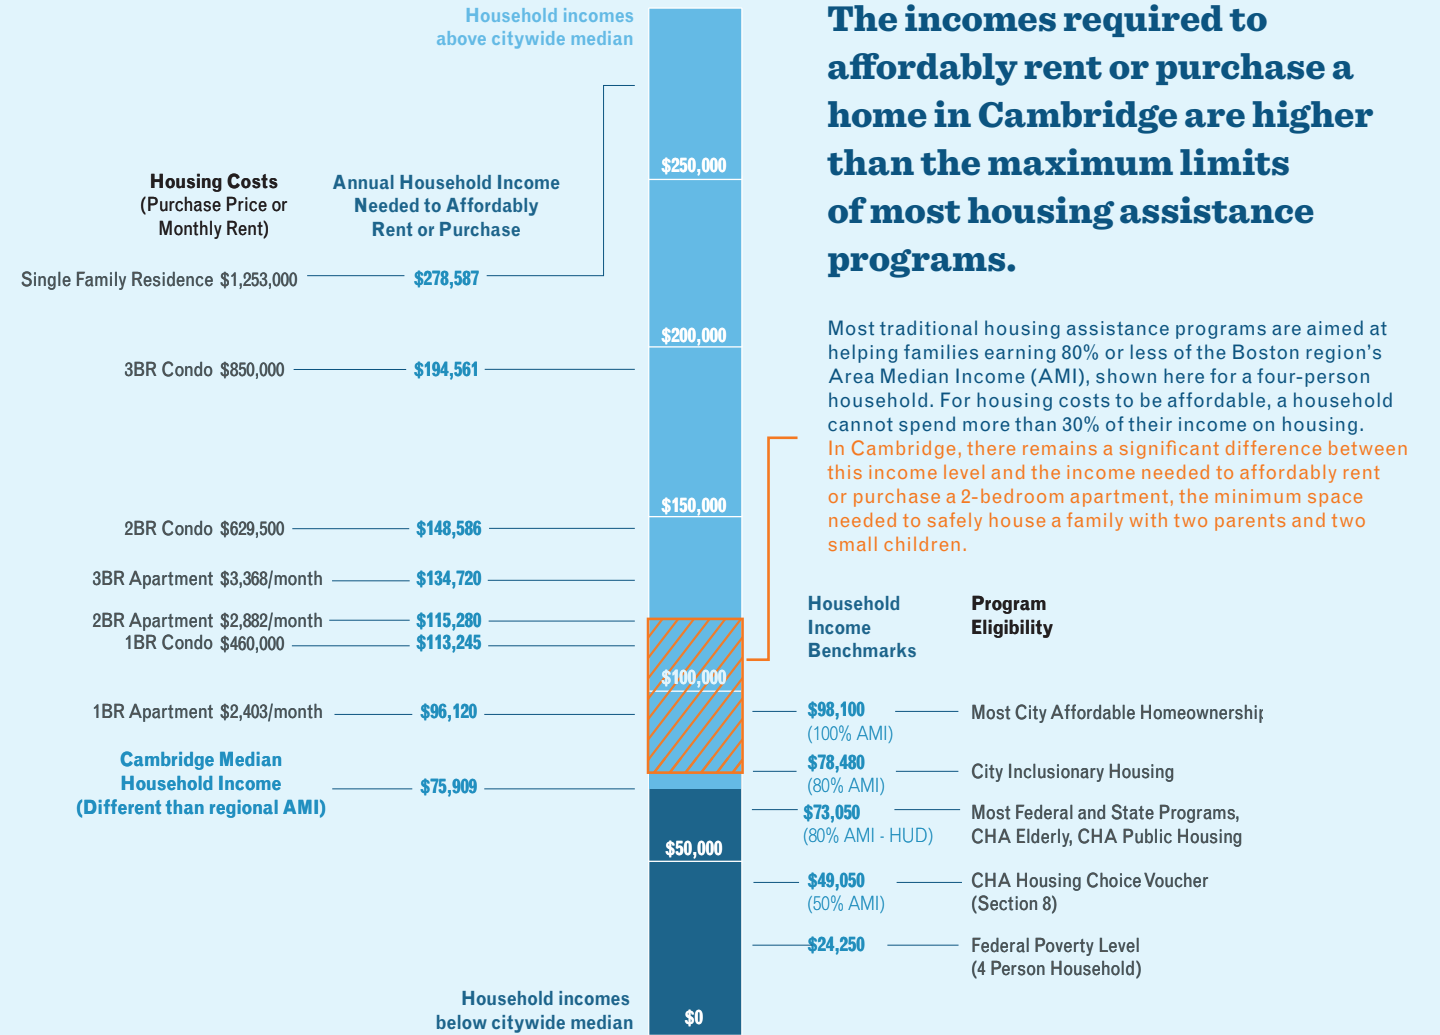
Household incomes above citywide median

The incomes required to affordably rent or purchase a home in Cambridge are higher than the maximum limits of most housing assistance programs.

Housing Costs
(Purchase Price or Monthly Rent)

Annual Household Income Needed to Affordably Rent or Purchase

$250,000

Single Family Residence $1,253,000 $278,587

$200,000

Most traditional housing assistance programs are aimed at helping families earning 80% or less of the Boston region's Area Median Income (AMI), shown here for a four-person household. For housing costs to be affordable, a household cannot spend more than 30% of their income on housing.
In Cambridge, there remains a significant difference between this income level and the income needed to affordably rent or purchase a 2-bedroom apartment, the minimum space needed to safely house a family with two parents and two small children.

3BR Condo $850,000 $194,561

$150,000

2BR Condo $629,500 $148,586

3BR Apartment $3,368/month $134,720

2BR Apartment $2,882/month $115,280
1BR Condo $460,000 $113,245

Household Income Benchmarks

Program Eligibility

$100,000

1BR Apartment $2,403/month $96,120

$98,100 (100% AMI) Most City Affordable Homeownershi

Cambridge Median Household Income (Different than regional AMI) $75,909

$78,480 (80% AMI) City Inclusionary Housing

$73,050 (80% AMI - HUD) Most Federal and State Programs, CHA Elderly, CHA Public Housing

$50,000

$49,050 (50% AMI) CHA Housing Choice Voucher (Section 8)

$24,250 Federal Poverty Level (4 Person Household)

Household incomes below citywide median

$0